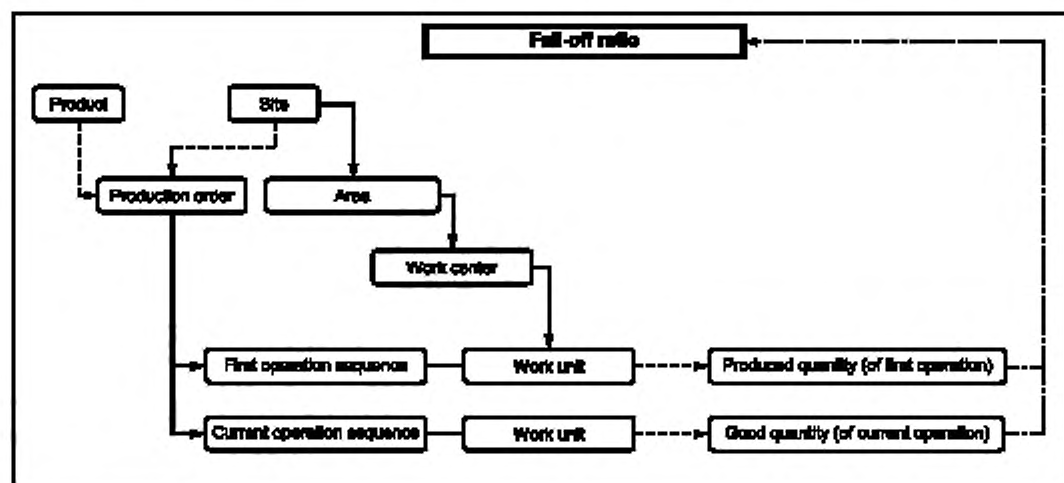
Fall-off ratio

Product

Site

Production order

Area

Work center

First operation sequence

Work unit

Produced quantity (of first operation)

Current operation sequence

Work unit

Good quantity (of current operation)